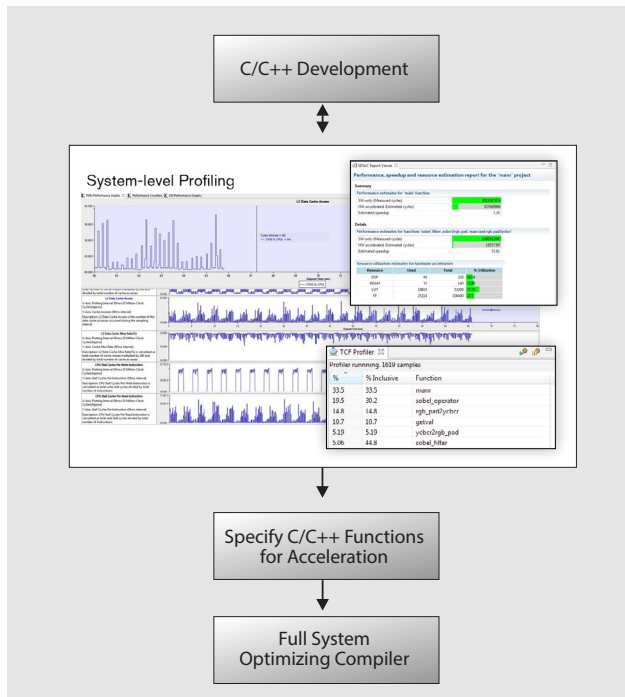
C/C++ Development

System-level Profiling

Performance, speedup and resource estimation report for the 'mem' project

Summary

Details

TCF Profiler

Profiler running. 1619 samples

| % | % Inclusive | Function |
|---|---|---|
| 33.5 | 33.5 | main |
| 19.5 | 30.2 | sobel_operator |
| 14.8 | 14.8 | rgb_pad2ycbcr |
| 10.7 | 10.7 | getval |
| 5.19 | 5.19 | ycbcr2rgb_pad |
| 5.06 | 44.8 | sobel_filter |

Specify C/C++ Functions for Acceleration

Full System Optimizing Compiler